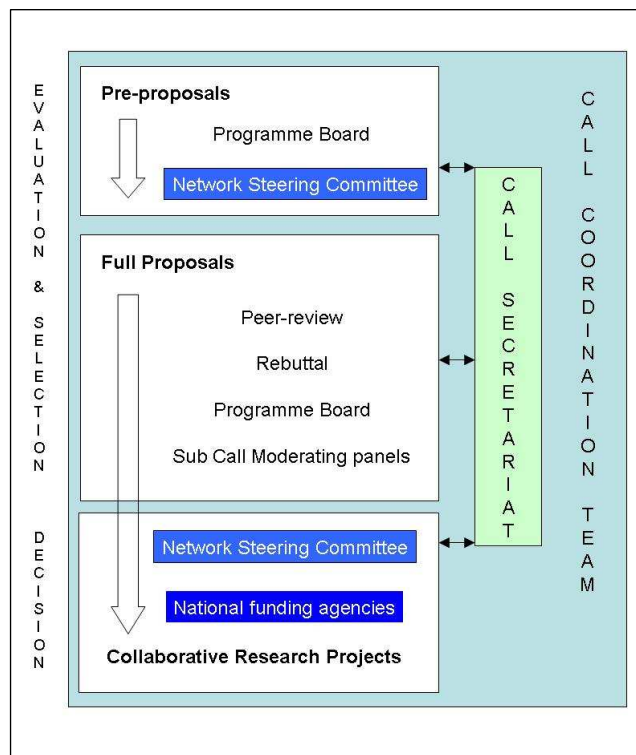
EVALUATION & SELECTION

DECISION

Pre-proposals

Programme Board

Network Steering Committee

Full Proposals

Peer-review

Rebuttal

Programme Board

Sub Call Moderating panels

Network Steering Committee

National funding agencies

Collaborative Research Projects

CALL SECRETARIAT

CALL COORDINATION TEAM